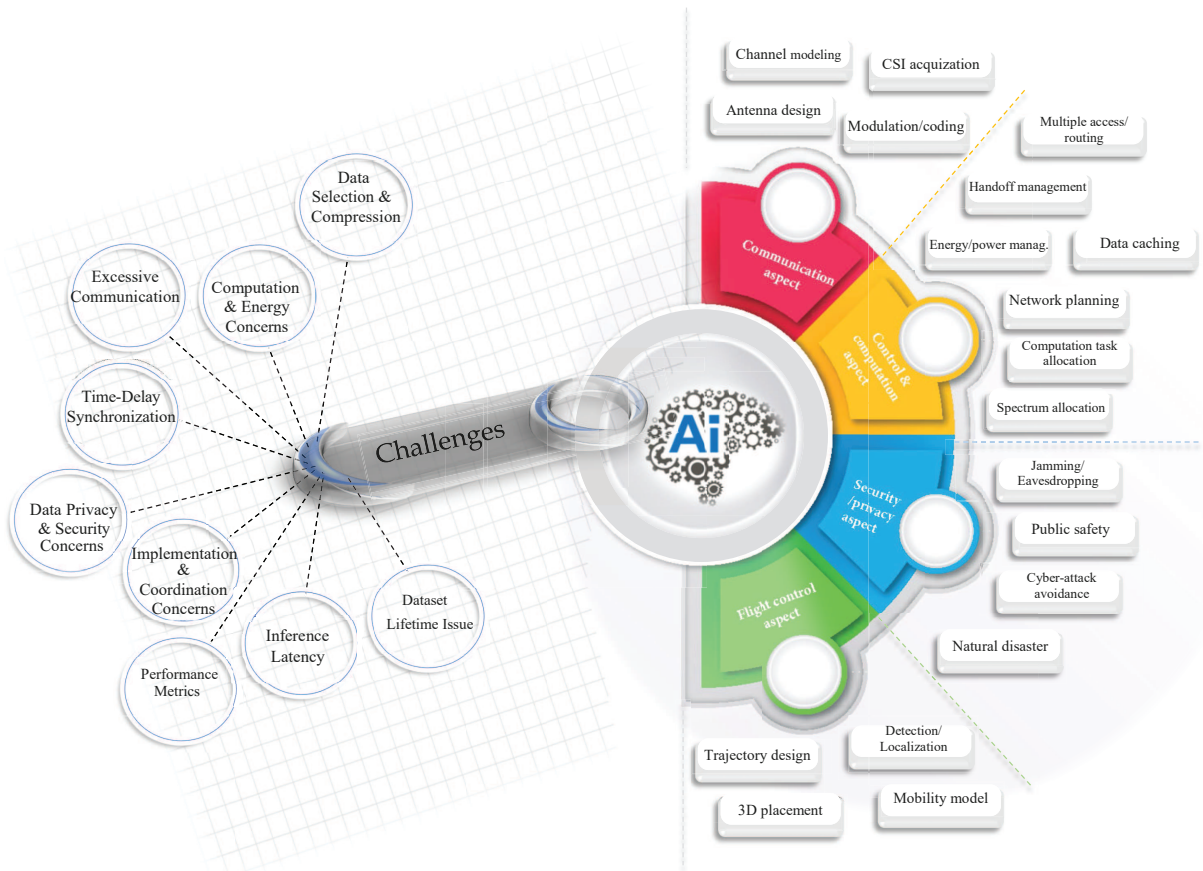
Channel modeling

CSI acquization

Antenna design

Modulation/coding

Multiple access/ routing

Handoff management

Energy/power manag.

Data caching

Network planning

Computation task allocation

Spectrum allocation

Jamming/ Eavesdropping

Public safety

Cyber-attack avoidance

Natural disaster

Detection/ Localization

Trajectory design

Mobility model

3D placement

Communication aspect

Control & computation aspect

Security /privacy aspect

Flight control aspect

Ai

Challenges

Data Selection & Compression

Excessive Communication

Computation & Energy Concerns

Time-Delay Synchronization

Data Privacy & Security Concerns

Implementation & Coordination Concerns

Dataset Lifetime Issue

Inference Latency

Performance Metrics